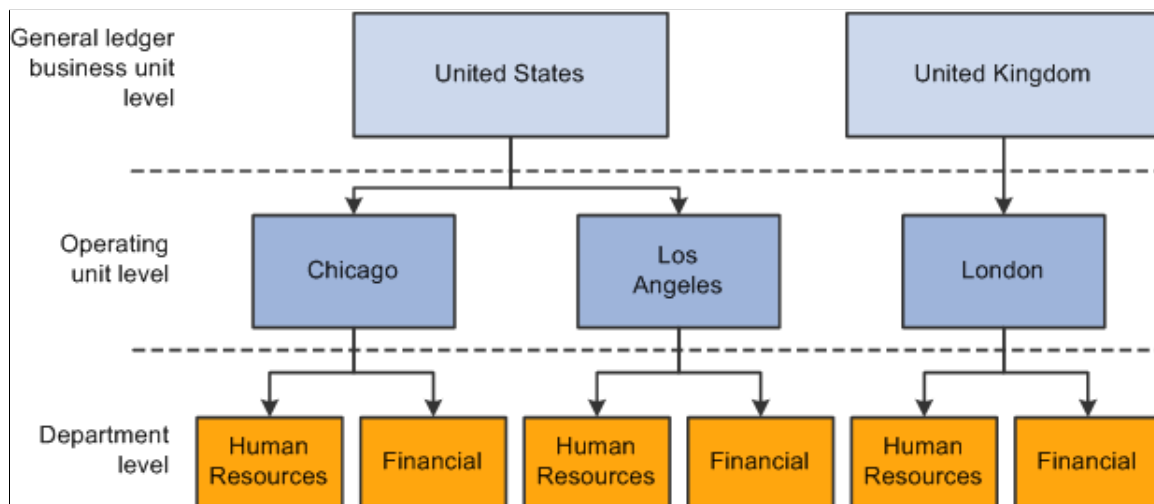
General ledger business unit level

United States

United Kingdom

Operating unit level

Chicago

Los Angeles

London

Department level

Human Resources

Financial

Human Resources

Financial

Human Resources

Financial